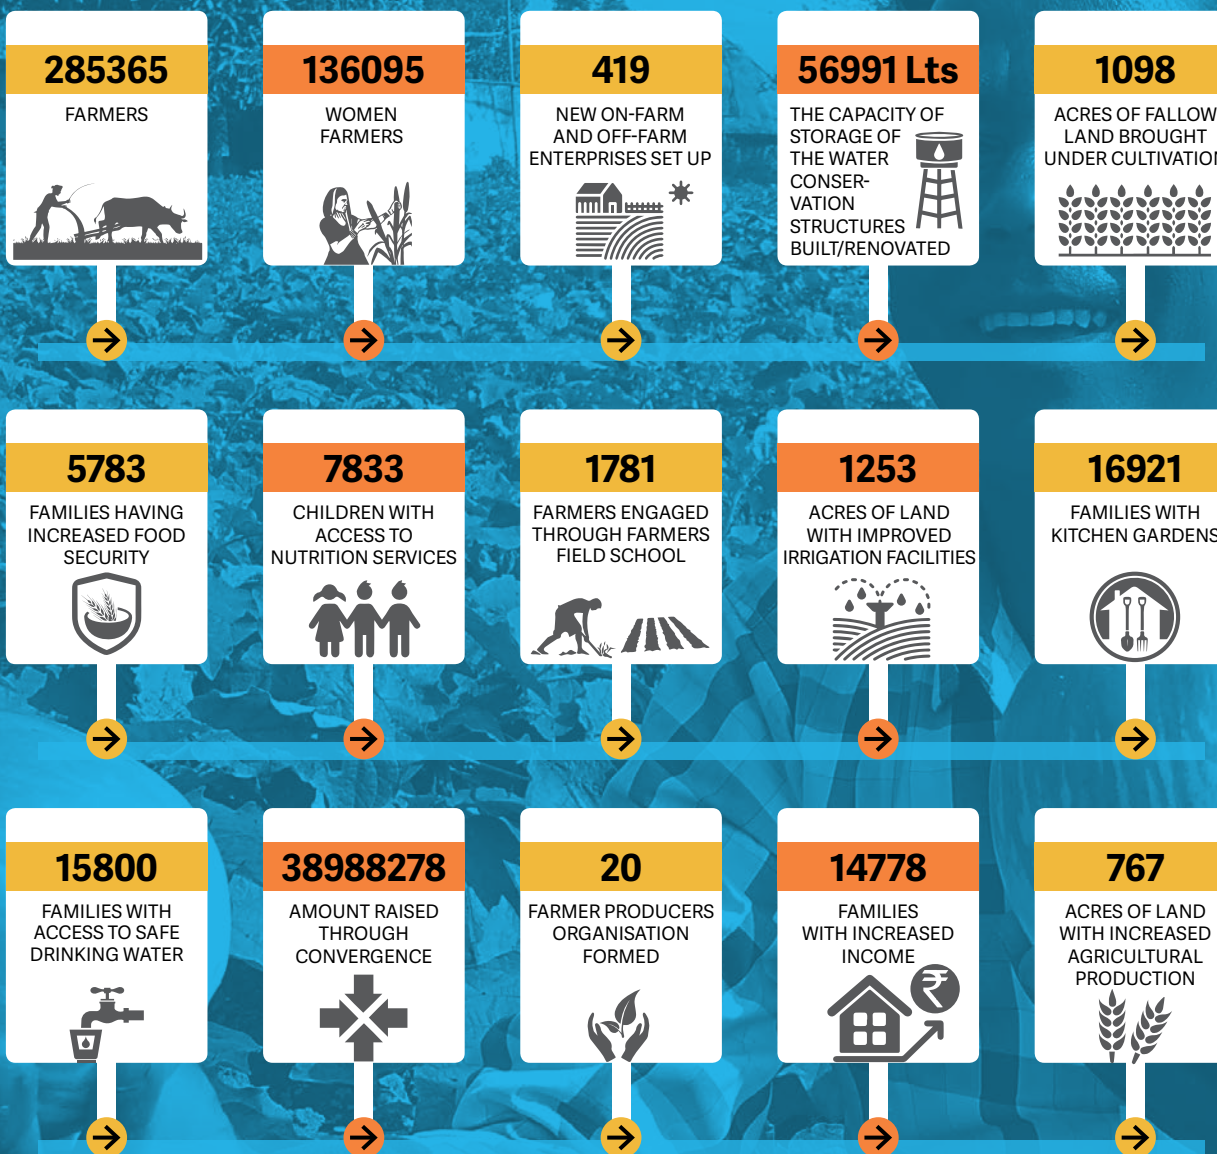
285365
FARMERS

136095
WOMEN FARMERS

419
NEW ON-FARM AND OFF-FARM ENTERPRISES SET UP

56991 Lts
THE CAPACITY OF STORAGE OF THE WATER CONSERVATION STRUCTURES BUILT/RENOVATED

1098
ACRES OF FALLOW LAND BROUGHT UNDER CULTIVATIO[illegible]

5783
FAMILIES HAVING INCREASED FOOD SECURITY

7833
CHILDREN WITH ACCESS TO NUTRITION SERVICES

1781
FARMERS ENGAGED THROUGH FARMERS FIELD SCHOOL

1253
ACRES OF LAND WITH IMPROVED IRRIGATION FACILITIES

16921
FAMILIES WITH KITCHEN GARDEN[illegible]

15800
FAMILIES WITH ACCESS TO SAFE DRINKING WATER

38988278
AMOUNT RAISED THROUGH CONVERGENCE

20
FARMER PRODUCERS ORGANISATION FORMED

14778
FAMILIES WITH INCREASED INCOME

767
ACRES OF LAND WITH INCREASED AGRICULTURAL PRODUCTION